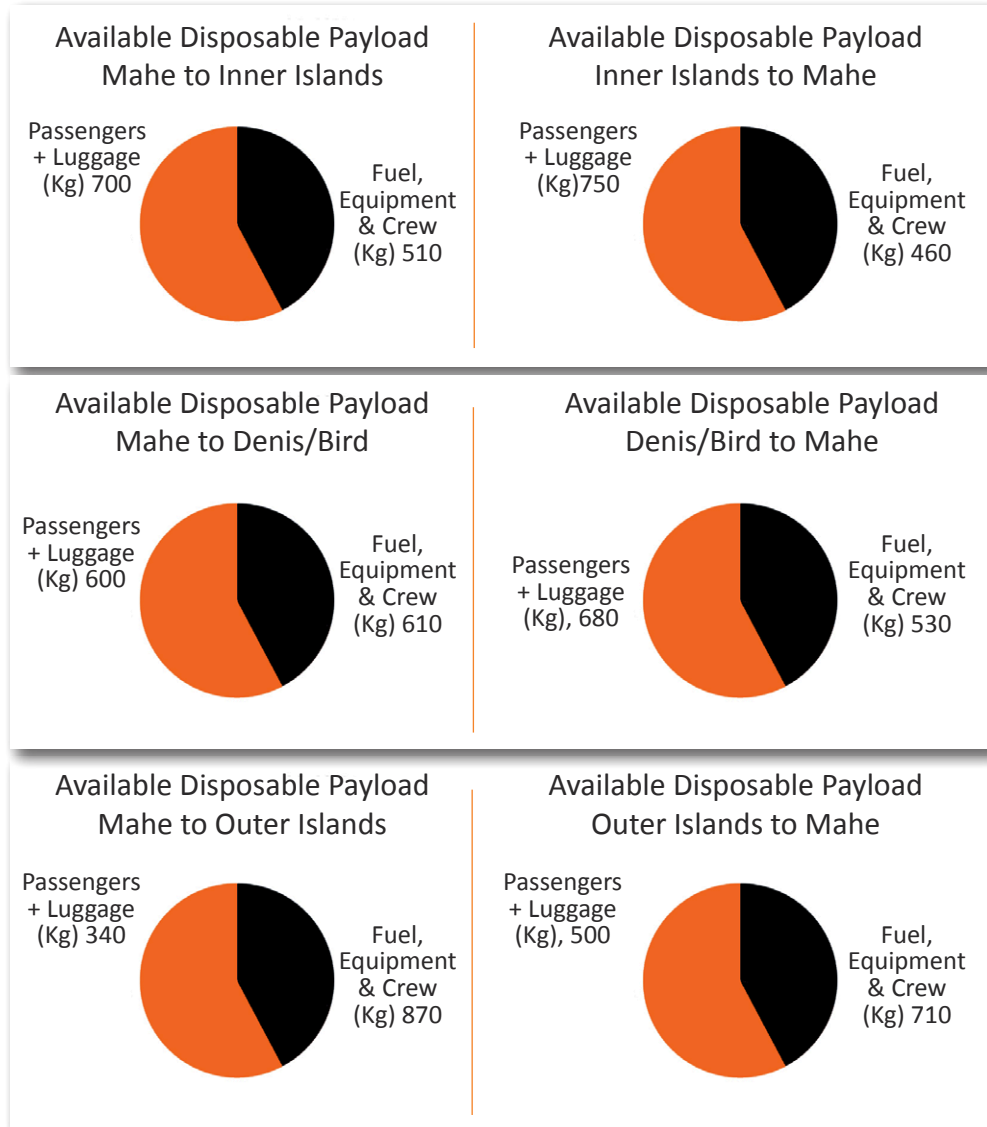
Available Disposable Payload
Mahe to Inner Islands

Passengers + Luggage (Kg) 700

Fuel, Equipment & Crew (Kg) 510

Available Disposable Payload
Inner Islands to Mahe

Passengers + Luggage (Kg)750

Fuel, Equipment & Crew (Kg) 460

Available Disposable Payload
Mahe to Denis/Bird

Passengers + Luggage (Kg) 600

Fuel, Equipment & Crew (Kg) 610

Available Disposable Payload
Denis/Bird to Mahe

Passengers + Luggage (Kg), 680

Fuel, Equipment & Crew (Kg) 530

Available Disposable Payload
Mahe to Outer Islands

Passengers + Luggage (Kg) 340

Fuel, Equipment & Crew (Kg) 870

Available Disposable Payload
Outer Islands to Mahe

Passengers + Luggage (Kg), 500

Fuel, Equipment & Crew (Kg) 710